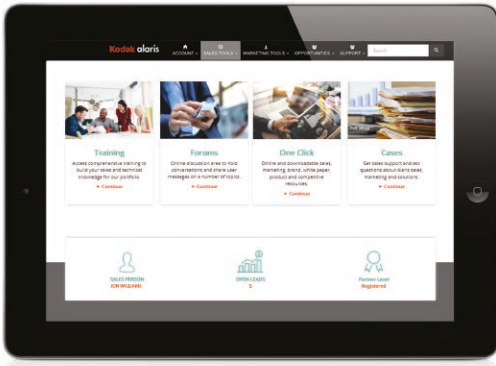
Kodak alaris

ACCOUNT SALES TOOLS MARKETING TOOLS OPPORTUNITIES SUPPORT Search

Training
Access comprehensive training to build your sales and technical knowledge for our portfolio.
► Continue

Forums
Online discussion area to hold conversations and share user messages on a number of topics.
► Continue

One Click
Online and downloadable sales, marketing, brand, white paper, product and competitive resources.
► Continue

Cases
Get sales support and ask questions about Alaris sales, marketing and solutions.
► Continue

SALES PERSON
JON WILLIAMS

OPEN LEADS
5

Partner Level
Registered